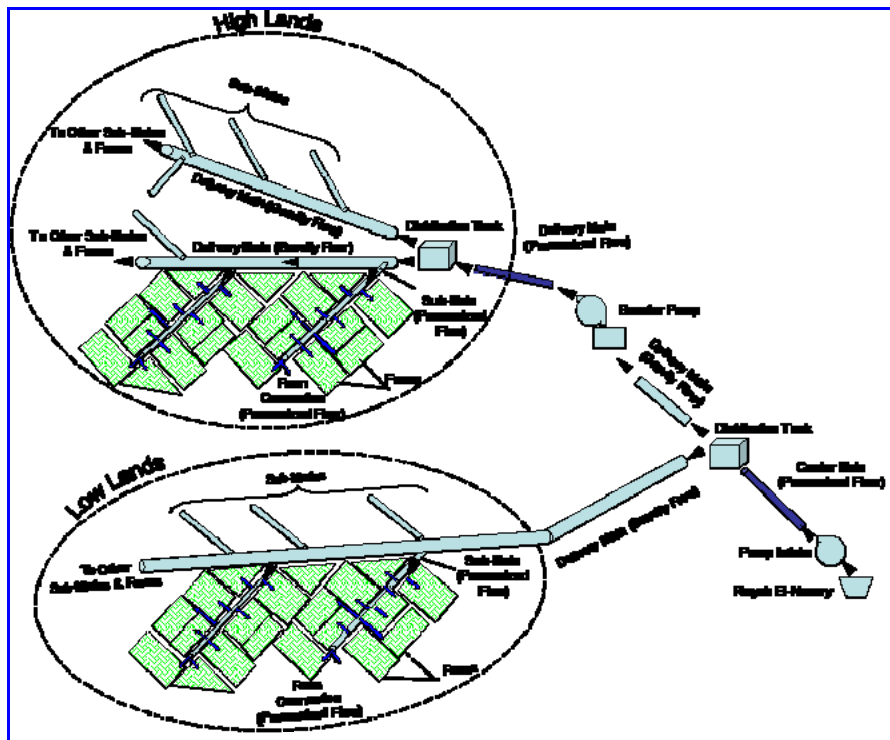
High Lands

Sub-Mains

To Other Sub-Mains & Farms

Delivery Main (Gravity Flow)

Distribution Tank

Delivery Main (Pressurized Flow)

To Other Sub-Mains & Farms

Delivery Main (Gravity Flow)

Sub-Main (Pressurized Flow)

Booster Pump

Farms

Farm Connection (Pressurized Flow)

Delivery Main (Gravity Flow)

Distribution Tank

Low Lands

Sub-Mains

Carrier Main (Pressurized Flow)

Delivery Main (Gravity Flow)

To Other Sub-Mains & Farms

Sub-Main (Pressurized Flow)

Pump Intake

Rayah El-Nasery

Farms

Farm Connection (Pressurized Flow)